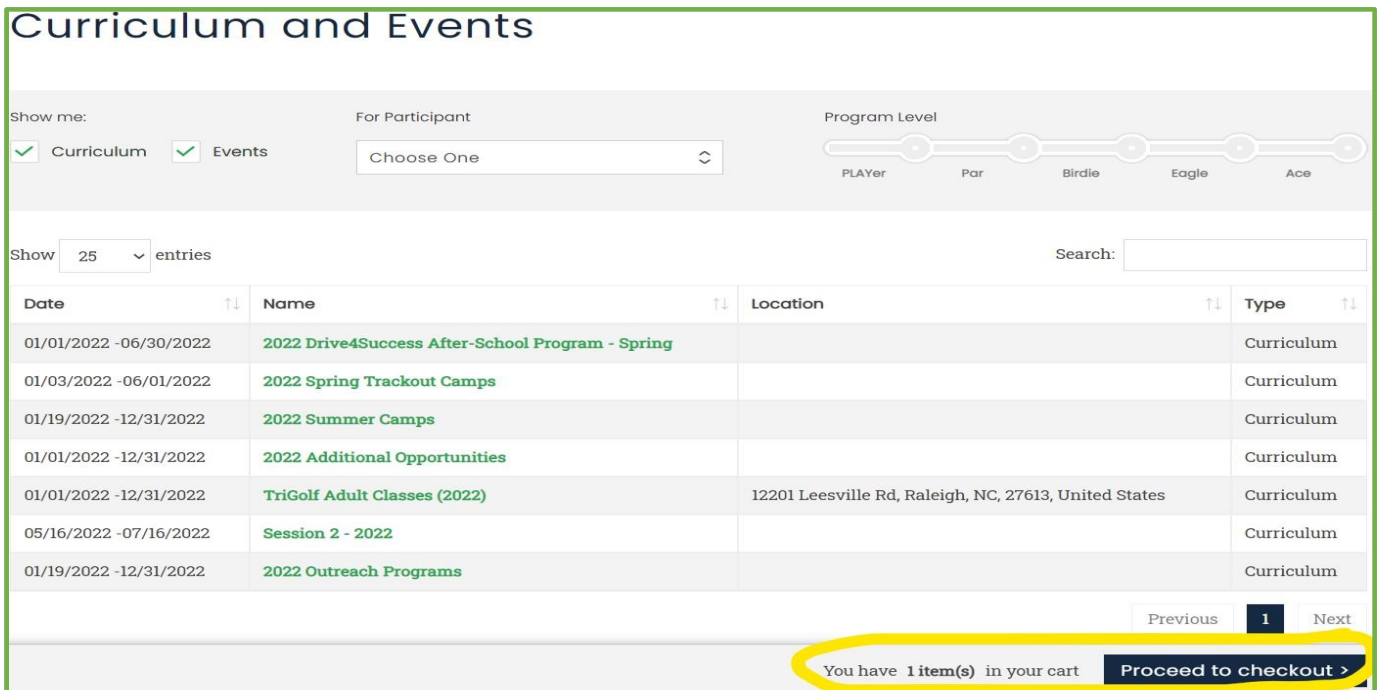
Curriculum and Events

Show me:

Curriculum Events

For Participant

Choose One

Program Level

PLAYer Par Birdie Eagle Ace

Show 25 entries

Search:

| Date | Name | Location | Type |
|---|---|---|---|
| 01/01/2022 -06/30/2022 | 2022 Drive4Success After-School Program - Spring | | Curriculum |
| 01/03/2022 -06/01/2022 | 2022 Spring Trackout Camps | | Curriculum |
| 01/19/2022 -12/31/2022 | 2022 Summer Camps | | Curriculum |
| 01/01/2022 -12/31/2022 | 2022 Additional Opportunities | | Curriculum |
| 01/01/2022 -12/31/2022 | TriGolf Adult Classes (2022) | 12201 Leesville Rd, Raleigh, NC, 27613, United States | Curriculum |
| 05/16/2022 -07/16/2022 | Session 2 - 2022 | | Curriculum |
| 01/19/2022 -12/31/2022 | 2022 Outreach Programs | | Curriculum |

Previous 1 Next

You have 1 item(s) in your cart

Proceed to checkout >